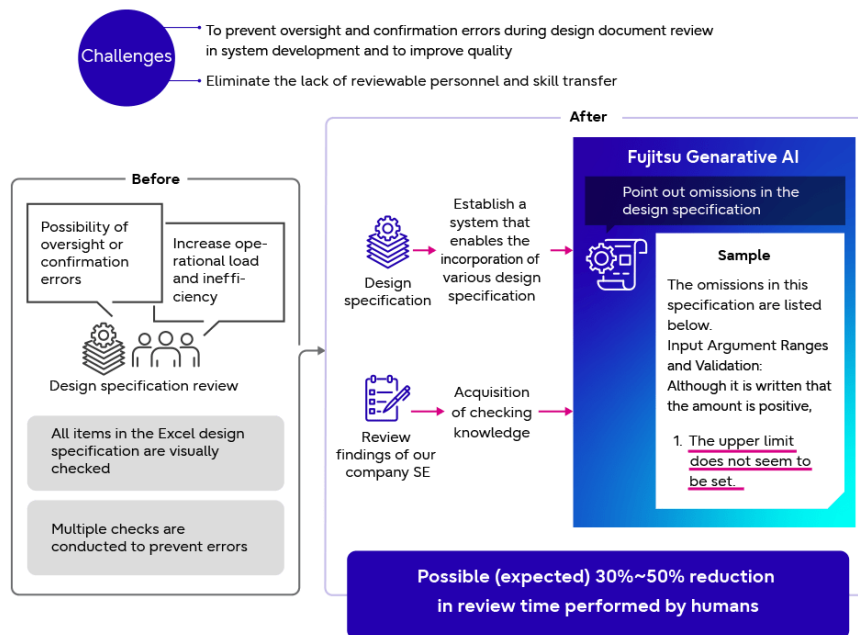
Challenges

To prevent oversight and confirmation errors during design document review in system development and to improve quality

Eliminate the lack of reviewable personnel and skill transfer

Before

Possibility of oversight or confirmation errors

Increase operational load and inefficiency

Design specification review

All items in the Excel design specification are visually checked

Multiple checks are conducted to prevent errors

After

Design specification

Establish a system that enables the incorporation of various design specification

Review findings of our company SE

Acquisition of checking knowledge

Fujitsu Genarative AI

Point out omissions in the design specification

Sample

The omissions in this specification are listed below.
Input Argument Ranges and Validation:
Although it is written that the amount is positive,

1. The upper limit does not seem to be set.

Possible (expected) 30%~50% reduction in review time performed by humans